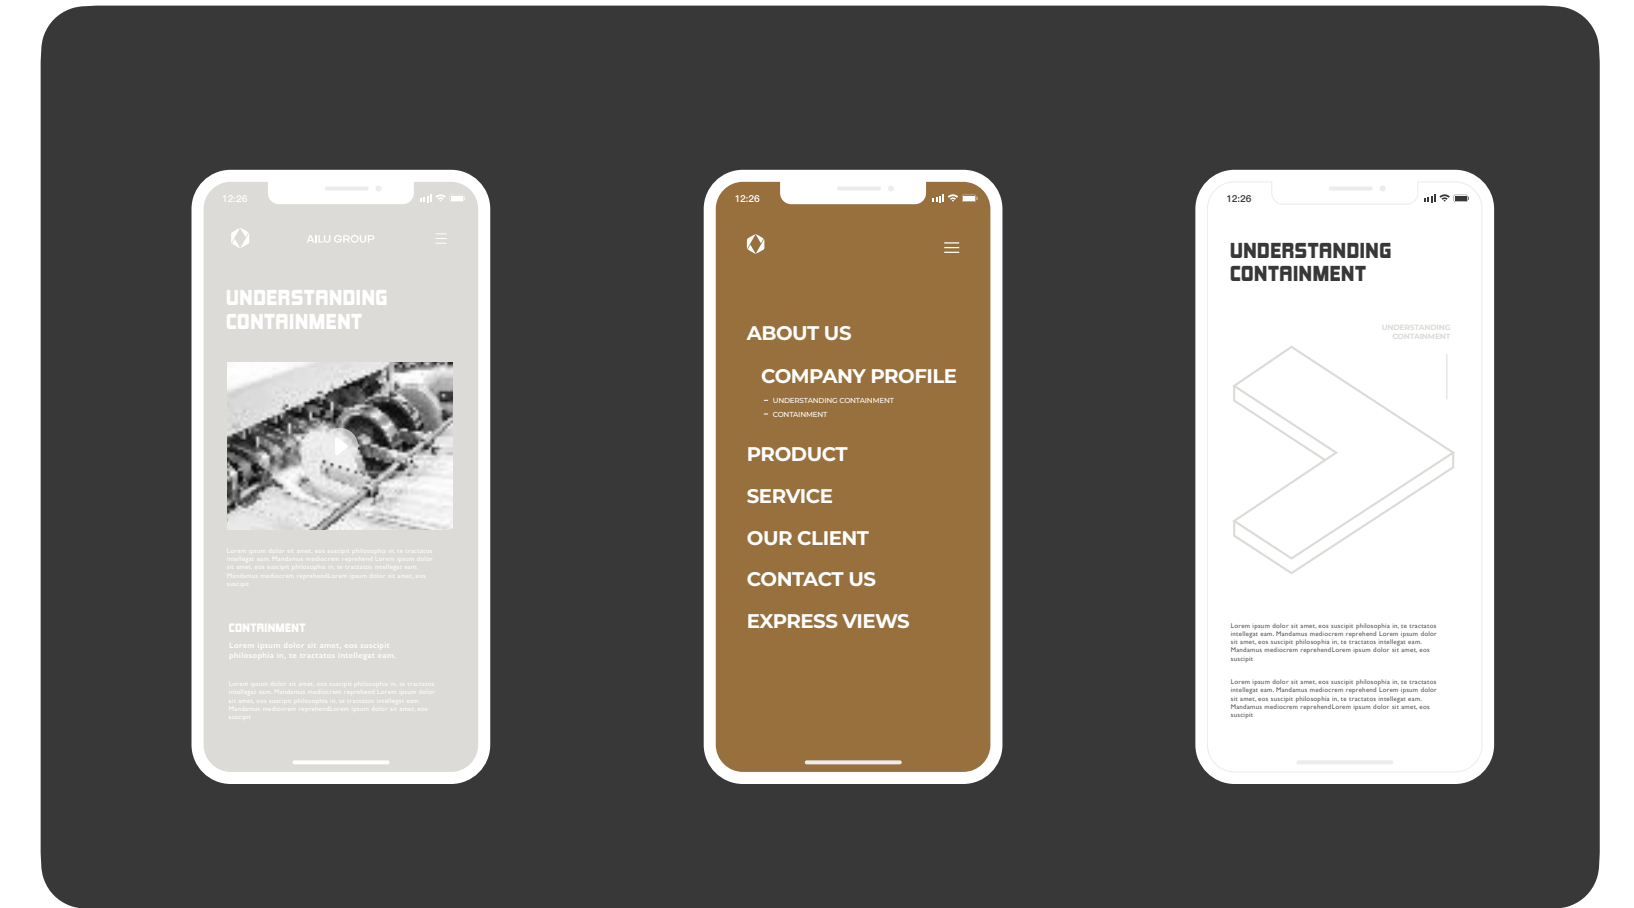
12:26

AILU GROUP

UNDERSTANDING CONTAINMENT

Lorem ipsum dolor sit amet, eos suscipit philosophia in, te tractatos intellegat eam. Mandamus mediocrem reprehend Lorem ipsum dolor sit amet, eos suscipit philosophia in, te tractatos intellegat eam. Mandamus mediocrem reprehendLorem ipsum dolor sit amet, eos suscipit

CONTAINMENT

Lorem ipsum dolor sit amet, eos suscipit philosophia in, te tractatos intellegat eam.

Lorem ipsum dolor sit amet, eos suscipit philosophia in, te tractatos intellegat eam. Mandamus mediocrem reprehend Lorem ipsum dolor sit amet, eos suscipit philosophia in, te tractatos intellegat eam. Mandamus mediocrem reprehendLorem ipsum dolor sit amet, eos suscipit

12:26

ABOUT US

COMPANY PROFILE

- UNDERSTANDING CONTAINMENT
- CONTAINMENT

PRODUCT

SERVICE

OUR CLIENT

CONTACT US

EXPRESS VIEWS

12:26

UNDERSTANDING CONTAINMENT

UNDERSTANDING CONTAINMENT

Lorem ipsum dolor sit amet, eos suscipit philosophia in, te tractatos intellegat eam. Mandamus mediocrem reprehend Lorem ipsum dolor sit amet, eos suscipit philosophia in, te tractatos intellegat eam. Mandamus mediocrem reprehendLorem ipsum dolor sit amet, eos suscipit

Lorem ipsum dolor sit amet, eos suscipit philosophia in, te tractatos intellegat eam. Mandamus mediocrem reprehend Lorem ipsum dolor sit amet, eos suscipit philosophia in, te tractatos intellegat eam. Mandamus mediocrem reprehendLorem ipsum dolor sit amet, eos suscipit